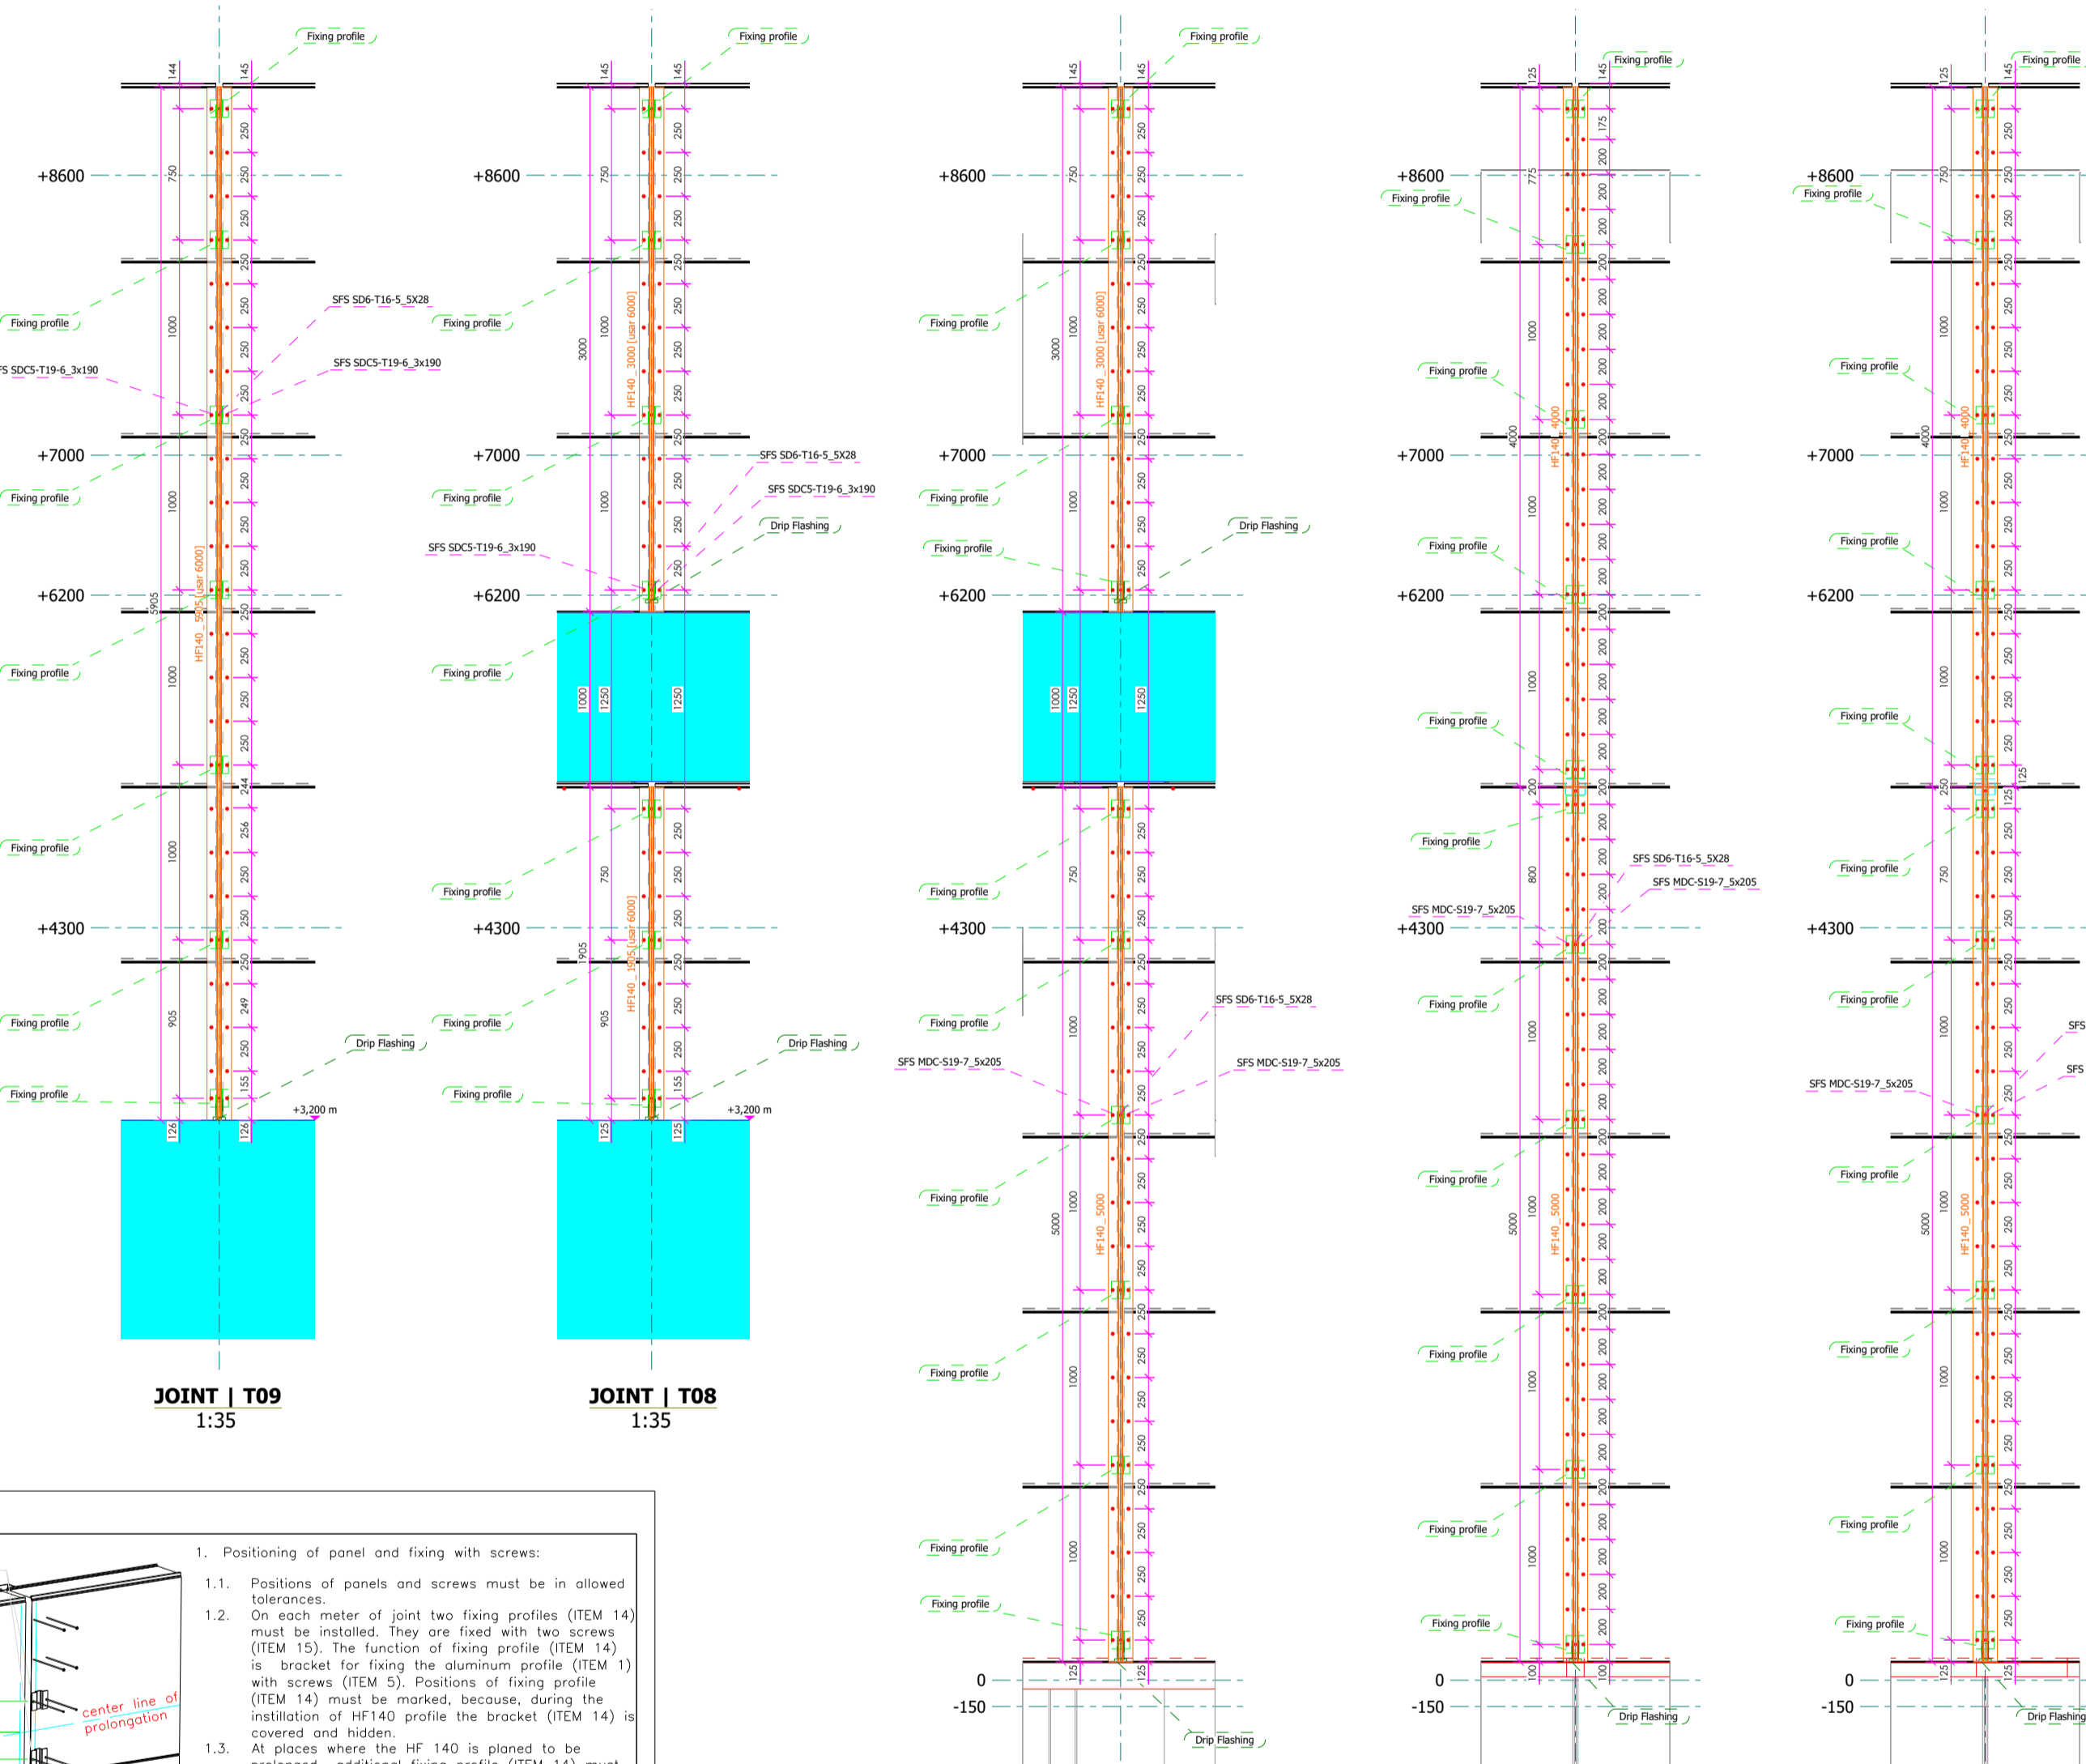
Fixing profile
Fixing profile
Fixing profile
Fixing profile
Fixing profile

144 145 145 145 145 145 125 145 125 145

+8600 +8600 +8600 +8600 +8600

Fixing profile
Fixing profile

SFS SD6-T16-5_5X28
Fixing profile
Fixing profile
Fixing profile
SFS SDC5-T19-6_3x190
SFS SDC5-T19-6_3x190
Fixing profile
Fixing profile

HF140_3000 [usar 6000]
HF140_3000 [usar 6000]
HF140_4000
HF140_4000

+7000 +7000 +7000 +7000 +7000

SFS SD6-T16-5_5X28
SFS SDC5-T19-6_3x190
Fixing profile
Fixing profile
Fixing profile
Drip Flashing
Drip Flashing
SFS SDC5-T19-6_3x190
Fixing profile
Fixing profile
Fixing profile

HF140_5905 [usar 6000]

+6200 +6200 +6200 +6200 +6200

Fixing profile
Fixing profile
Fixing profile
Fixing profile

Fixing profile
Fixing profile
Fixing profile
Fixing profile
Fixing profile
SFS SD6-T16-5_5X28
SFS MDC-S19-7_5x205
SFS MDC-S19-7_5x205

+4300 +4300 +4300 +4300 +4300

HF140_1905 [usar 6000]

SFS SD6-T16-5_5X28
Fixing profile
Fixing profile
Fixing profile
Fixing profile
Fixing profile
Drip Flashing
Drip Flashing
SFS MDC-S19-7_5x205
SFS MDC-S19-7_5x205
SFS MDC-S19-7_5x205
SFS
SFS
Fixing profile
Fixing profile
+3,200 m
+3,200 m

HF140_5000
HF140_5000
HF140_5000

Fixing profile
Fixing profile
Fixing profile
Fixing profile
Fixing profile
Fixing profile
Fixing profile
Fixing profile
Fixing profile
Fixing profile
Fixing profile
Fixing profile
Fixing profile

0 0 0
-150 -150 -150
Drip Flashing
Drip Flashing
Drip Flashing

JOINT | T09
1:35

JOINT | T08
1:35

center line of prolongation

1. Positioning of panel and fixing with screws:

1.1. Positions of panels and screws must be in allowed tolerances.

1.2. On each meter of joint two fixing profiles (ITEM 14) must be installed. They are fixed with two screws (ITEM 15). The function of fixing profile (ITEM 14) is bracket for fixing the aluminum profile (ITEM 1) with screws (ITEM 5). Positions of fixing profile (ITEM 14) must be marked, because, during the instillation of HF140 profile the bracket (ITEM 14) is covered and hidden.

1.3. At places where the HF 140 is planed to be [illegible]